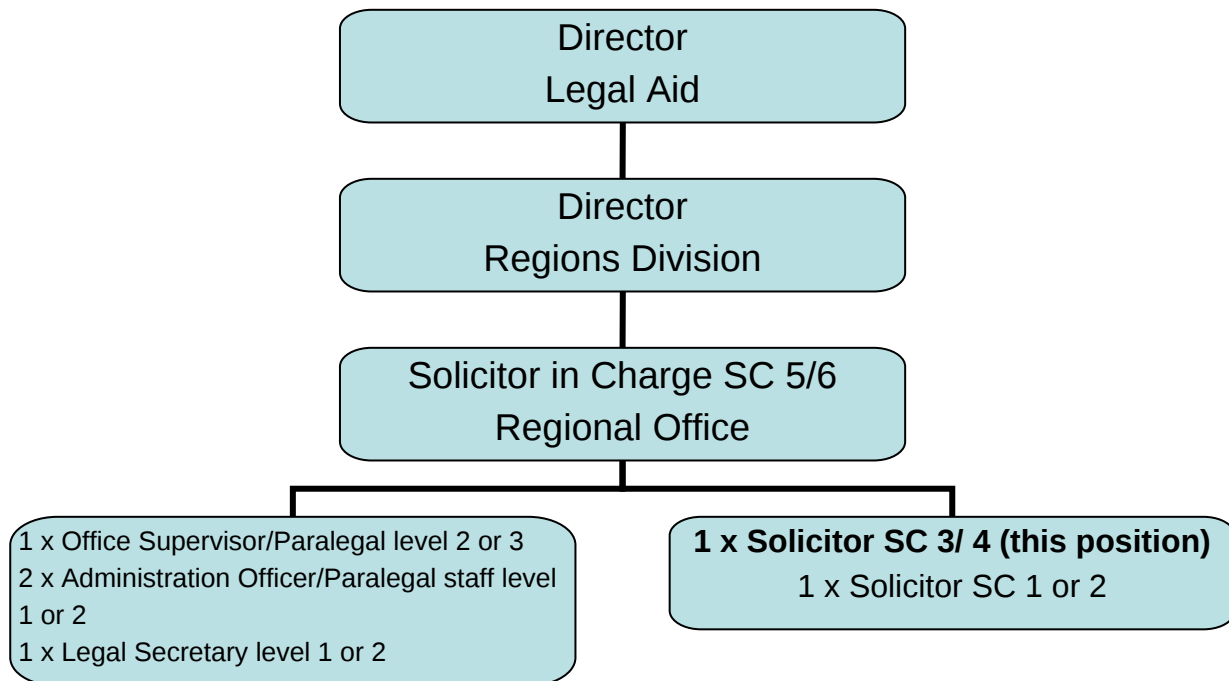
Director
Legal Aid

Director
Regions Division

Solicitor in Charge SC 5/6
Regional Office

1 x Office Supervisor/Paralegal level 2 or 3
2 x Administration Officer/Paralegal staff level 1 or 2
1 x Legal Secretary level 1 or 2

**1 x Solicitor SC 3/ 4 (this position)**
1 x Solicitor SC 1 or 2